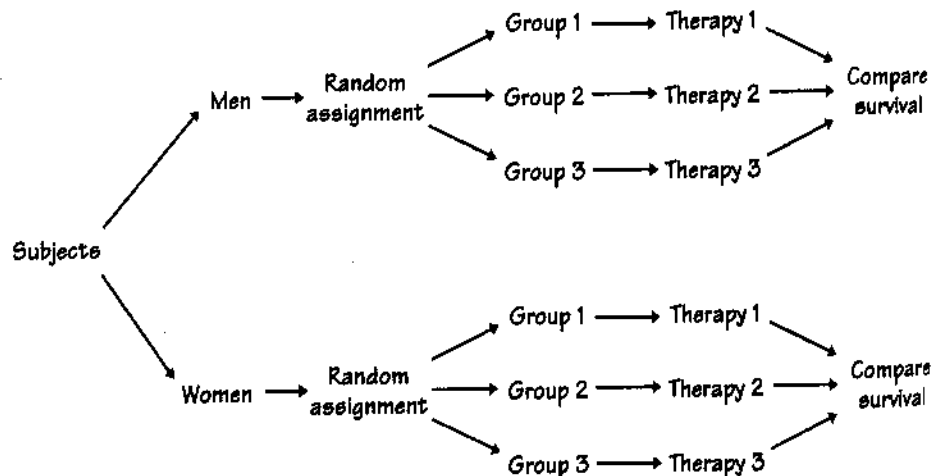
Subjects

Men → Random assignment

Group 1 → Therapy 1
Group 2 → Therapy 2
Group 3 → Therapy 3

Compare survival

Women → Random assignment

Group 1 → Therapy 1
Group 2 → Therapy 2
Group 3 → Therapy 3

Compare survival